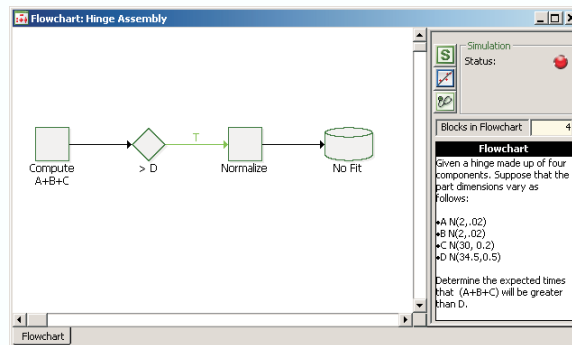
Flowchart: Hinge Assembly

Compute A+B+C

> D

T

Normalize

No Fit

S

Simulation

Status:

Blocks in Flowchart

4

Flowchart

Given a hinge made up of four components. Suppose that the part dimensions vary as follows:

•A N(2,.02)
•B N(2,.02)
•C N(30, 0.2)
•D N(34.5,0.5)

Determine the expected times that (A+B+C) will be greater than D.

Flowchart